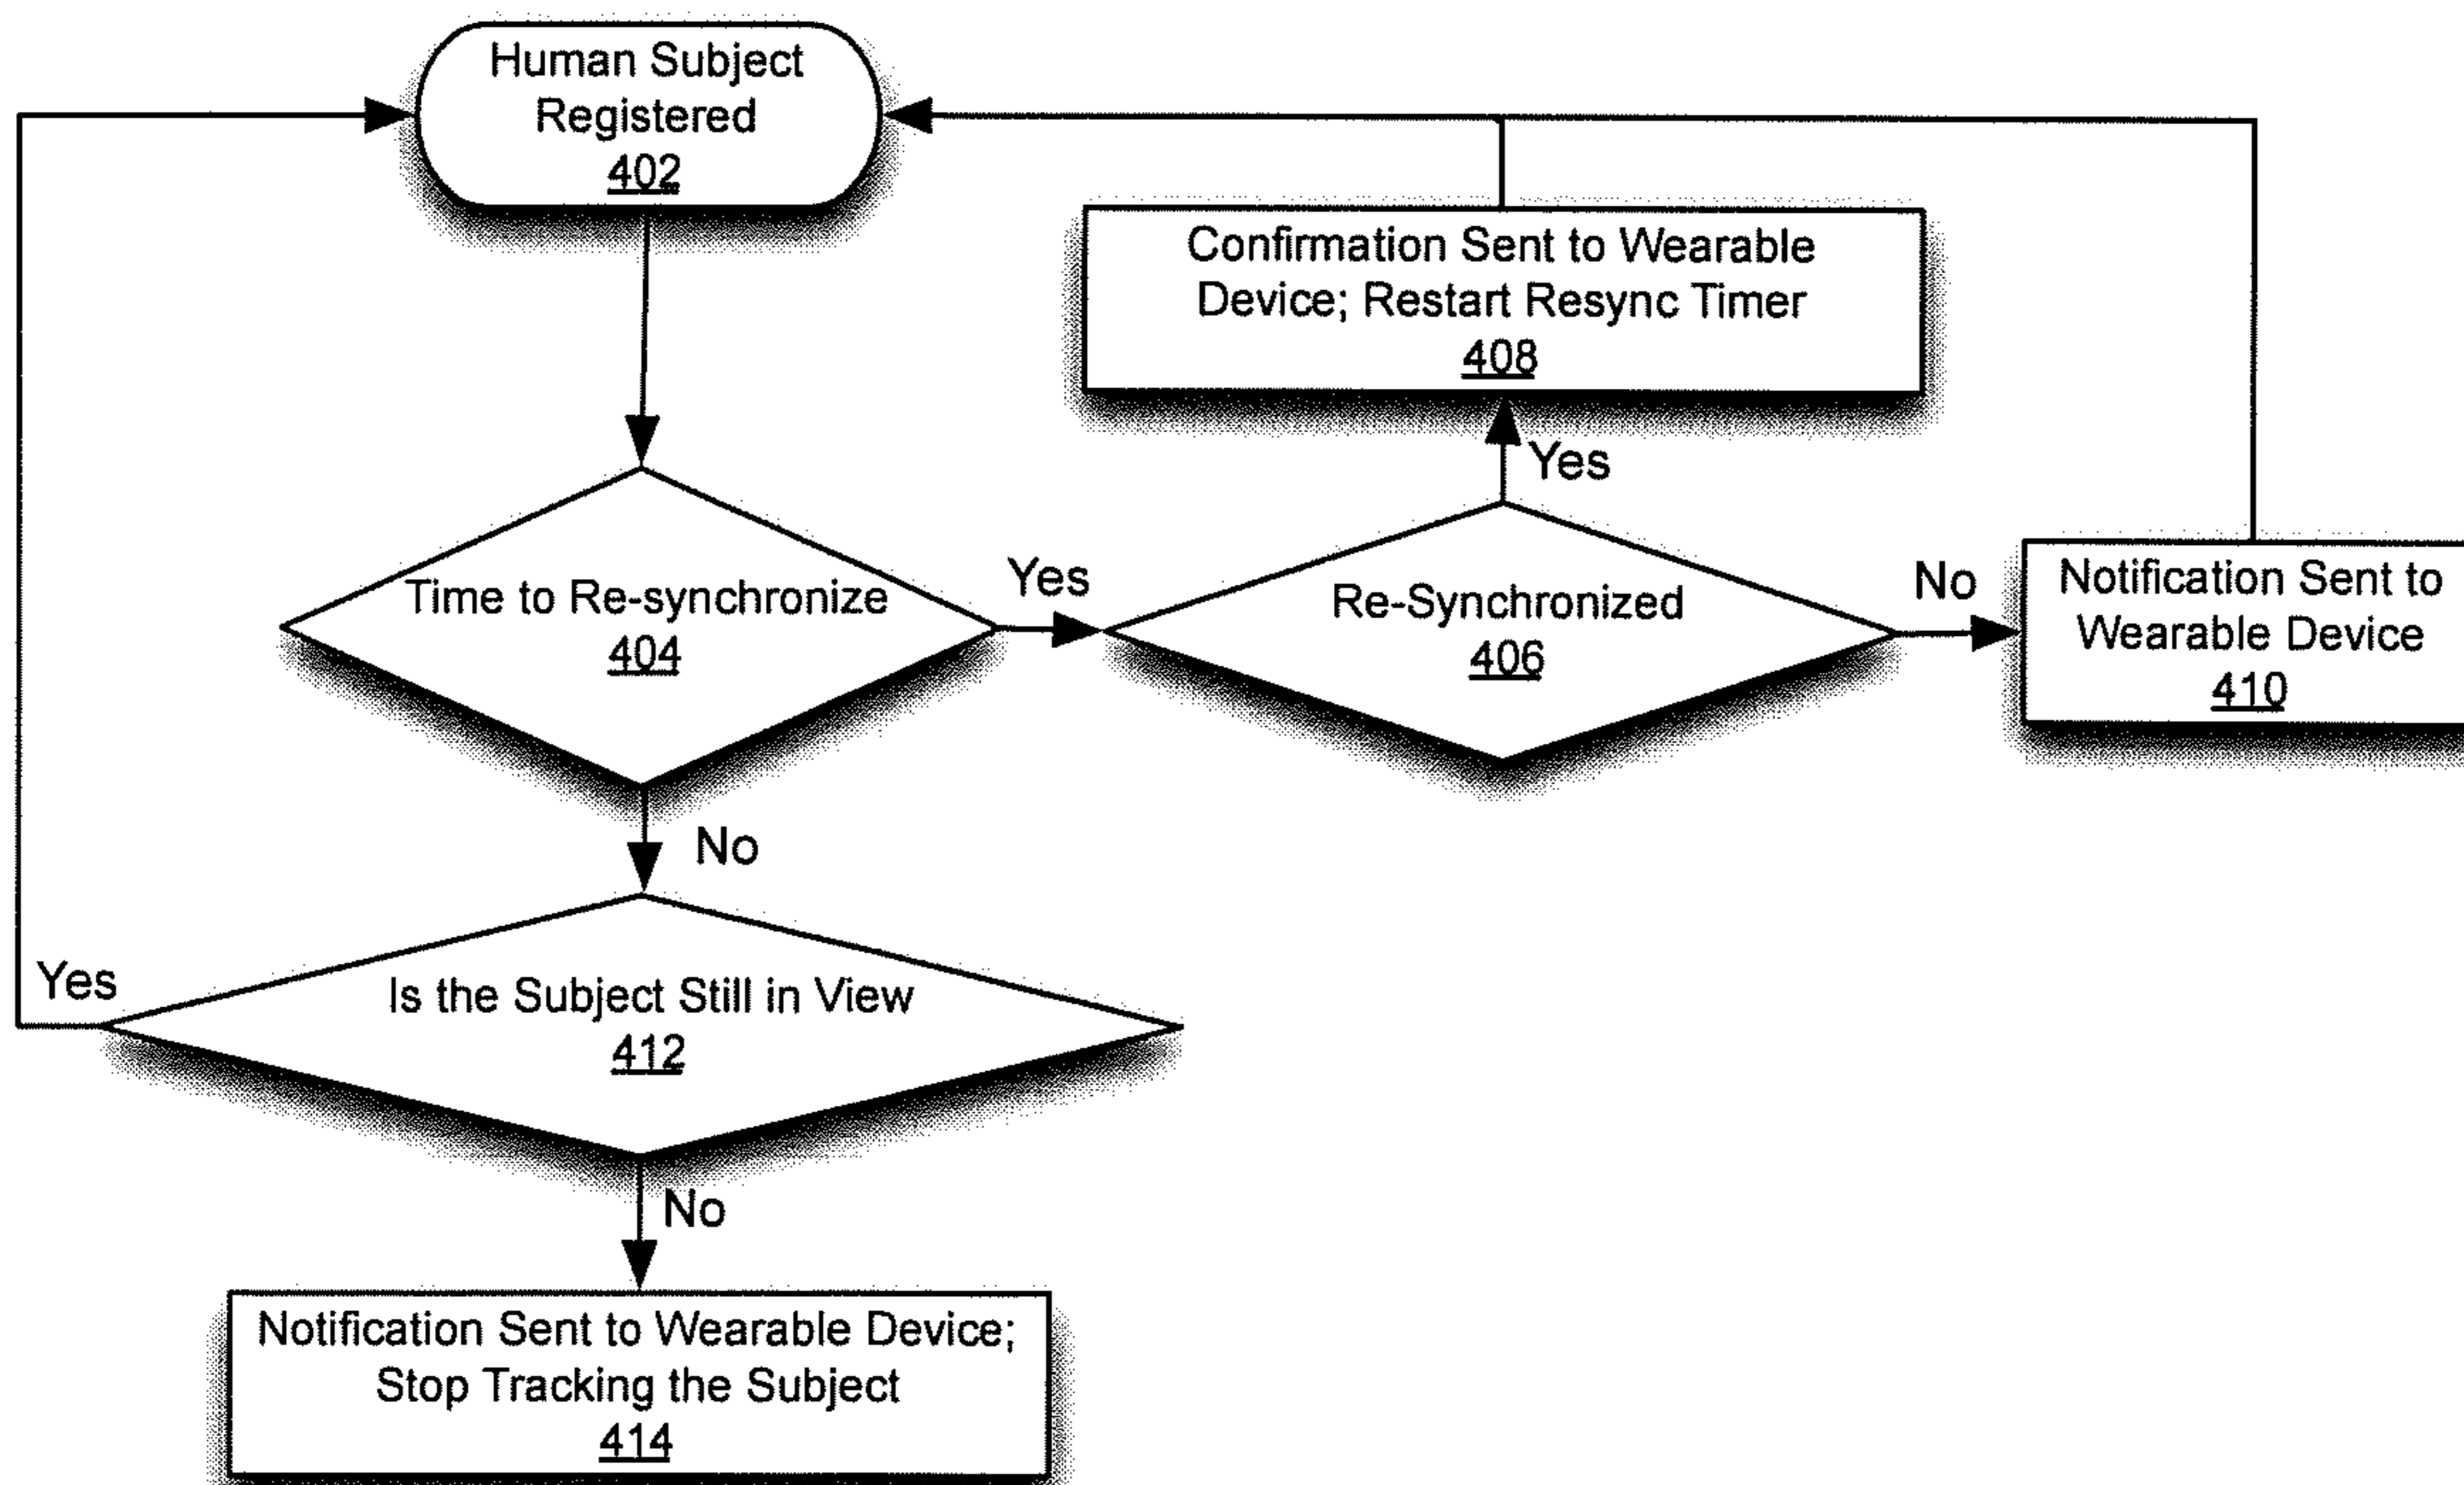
Human Subject Registered
402

Confirmation Sent to Wearable Device; Restart Resync Timer
408

Yes

Time to Re-synchronize
404

Yes

Re-Synchronized
406

No

Notification Sent to Wearable Device
410

No

Yes

Is the Subject Still in View
412

No

Notification Sent to Wearable Device; Stop Tracking the Subject
414